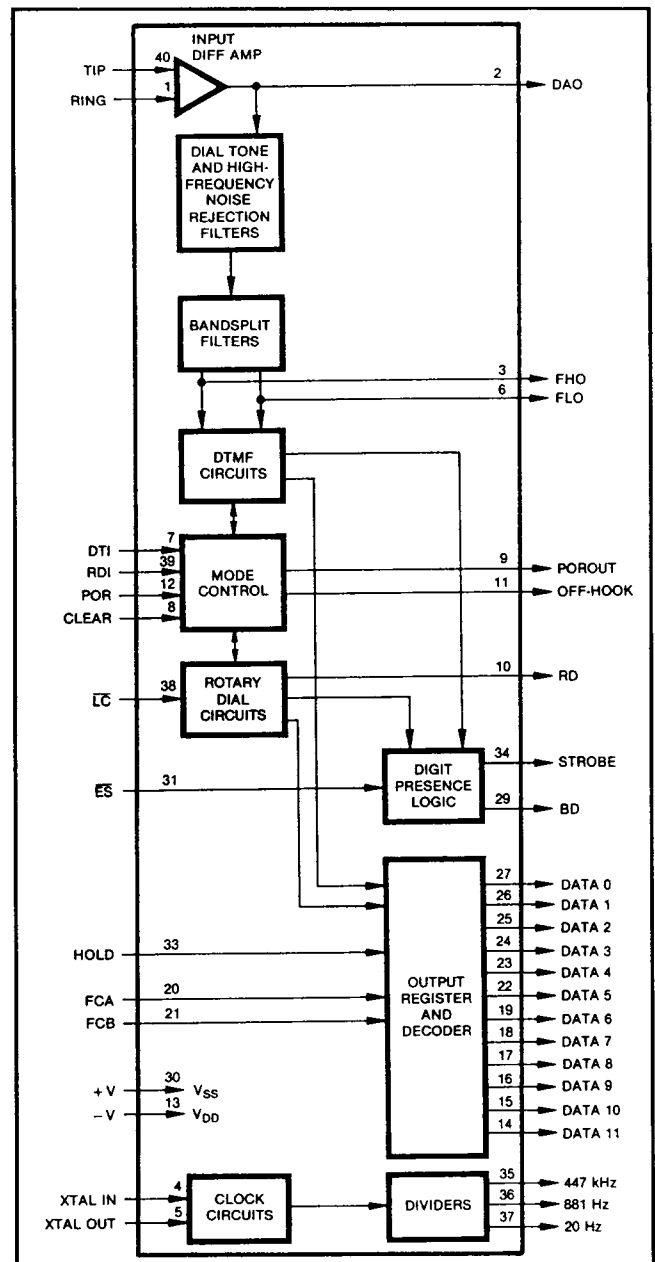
INPUT DIFF AMP

TIP 40
RING 1

2 DAO

DIAL TONE AND HIGH-FREQUENCY NOISE REJECTION FILTERS

BANDSPLIT FILTERS

3 FHO
6 FLO

DTMF CIRCUITS

DTI 7
RDI 39
POR 12
CLEAR 8

MODE CONTROL

9 POROUT
11 OFF-HOOK

$\overline{LC}$ 38

ROTARY DIAL CIRCUITS

10 RD

$\overline{ES}$ 31

DIGIT PRESENCE LOGIC

34 STROBE
29 BD

HOLD 33
FCA 20
FCB 21

OUTPUT REGISTER AND DECODER

27 DATA 0
26 DATA 1
25 DATA 2
24 DATA 3
23 DATA 4
22 DATA 5
19 DATA 6
18 DATA 7
17 DATA 8
16 DATA 9
15 DATA 10
14 DATA 11

+V 30 $V_{SS}$
−V 13 $V_{DD}$

XTAL IN 4
XTAL OUT 5

CLOCK CIRCUITS

DIVIDERS

35 447 kHz
36 881 Hz
37 20 Hz